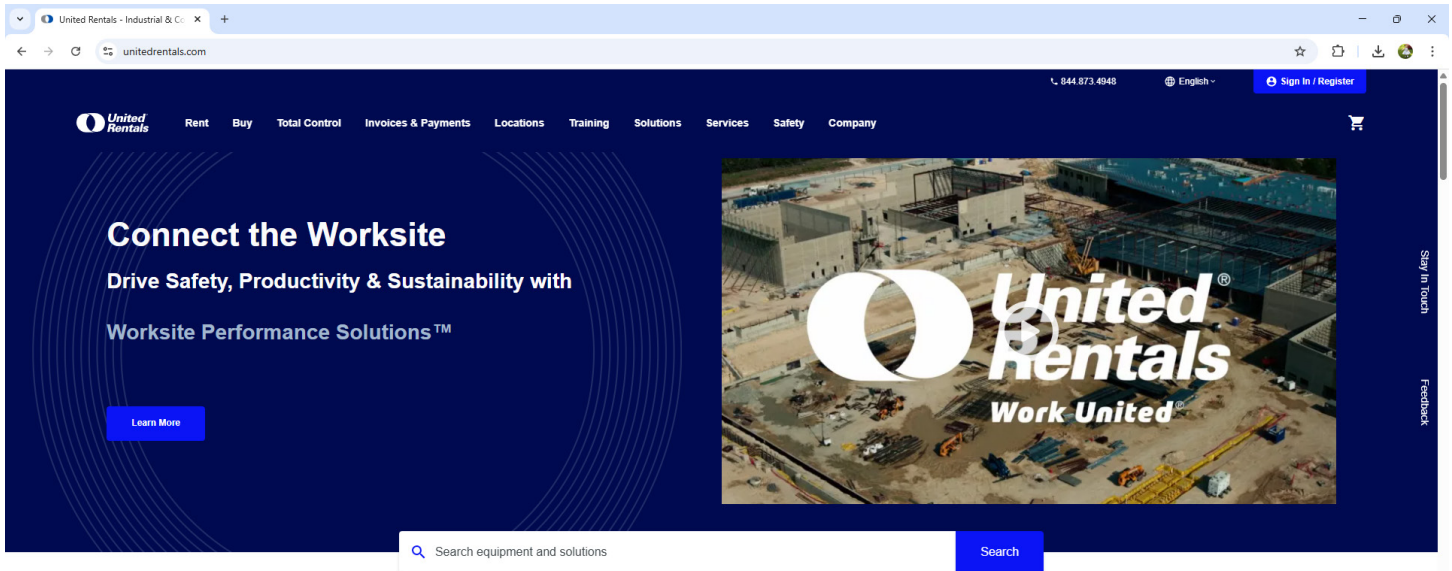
United Rentals - Industrial & Co
unitedrentals.com

844.873.4948
English
Sign In / Register

United Rentals
Rent
Buy
Total Control
Invoices & Payments
Locations
Training
Solutions
Services
Safety
Company

Connect the Worksite
Drive Safety, Productivity & Sustainability with
Worksite Performance Solutions™

Learn More

United® Rentals
Work United®

Stay In Touch
Feedback

Search equipment and solutions
Search